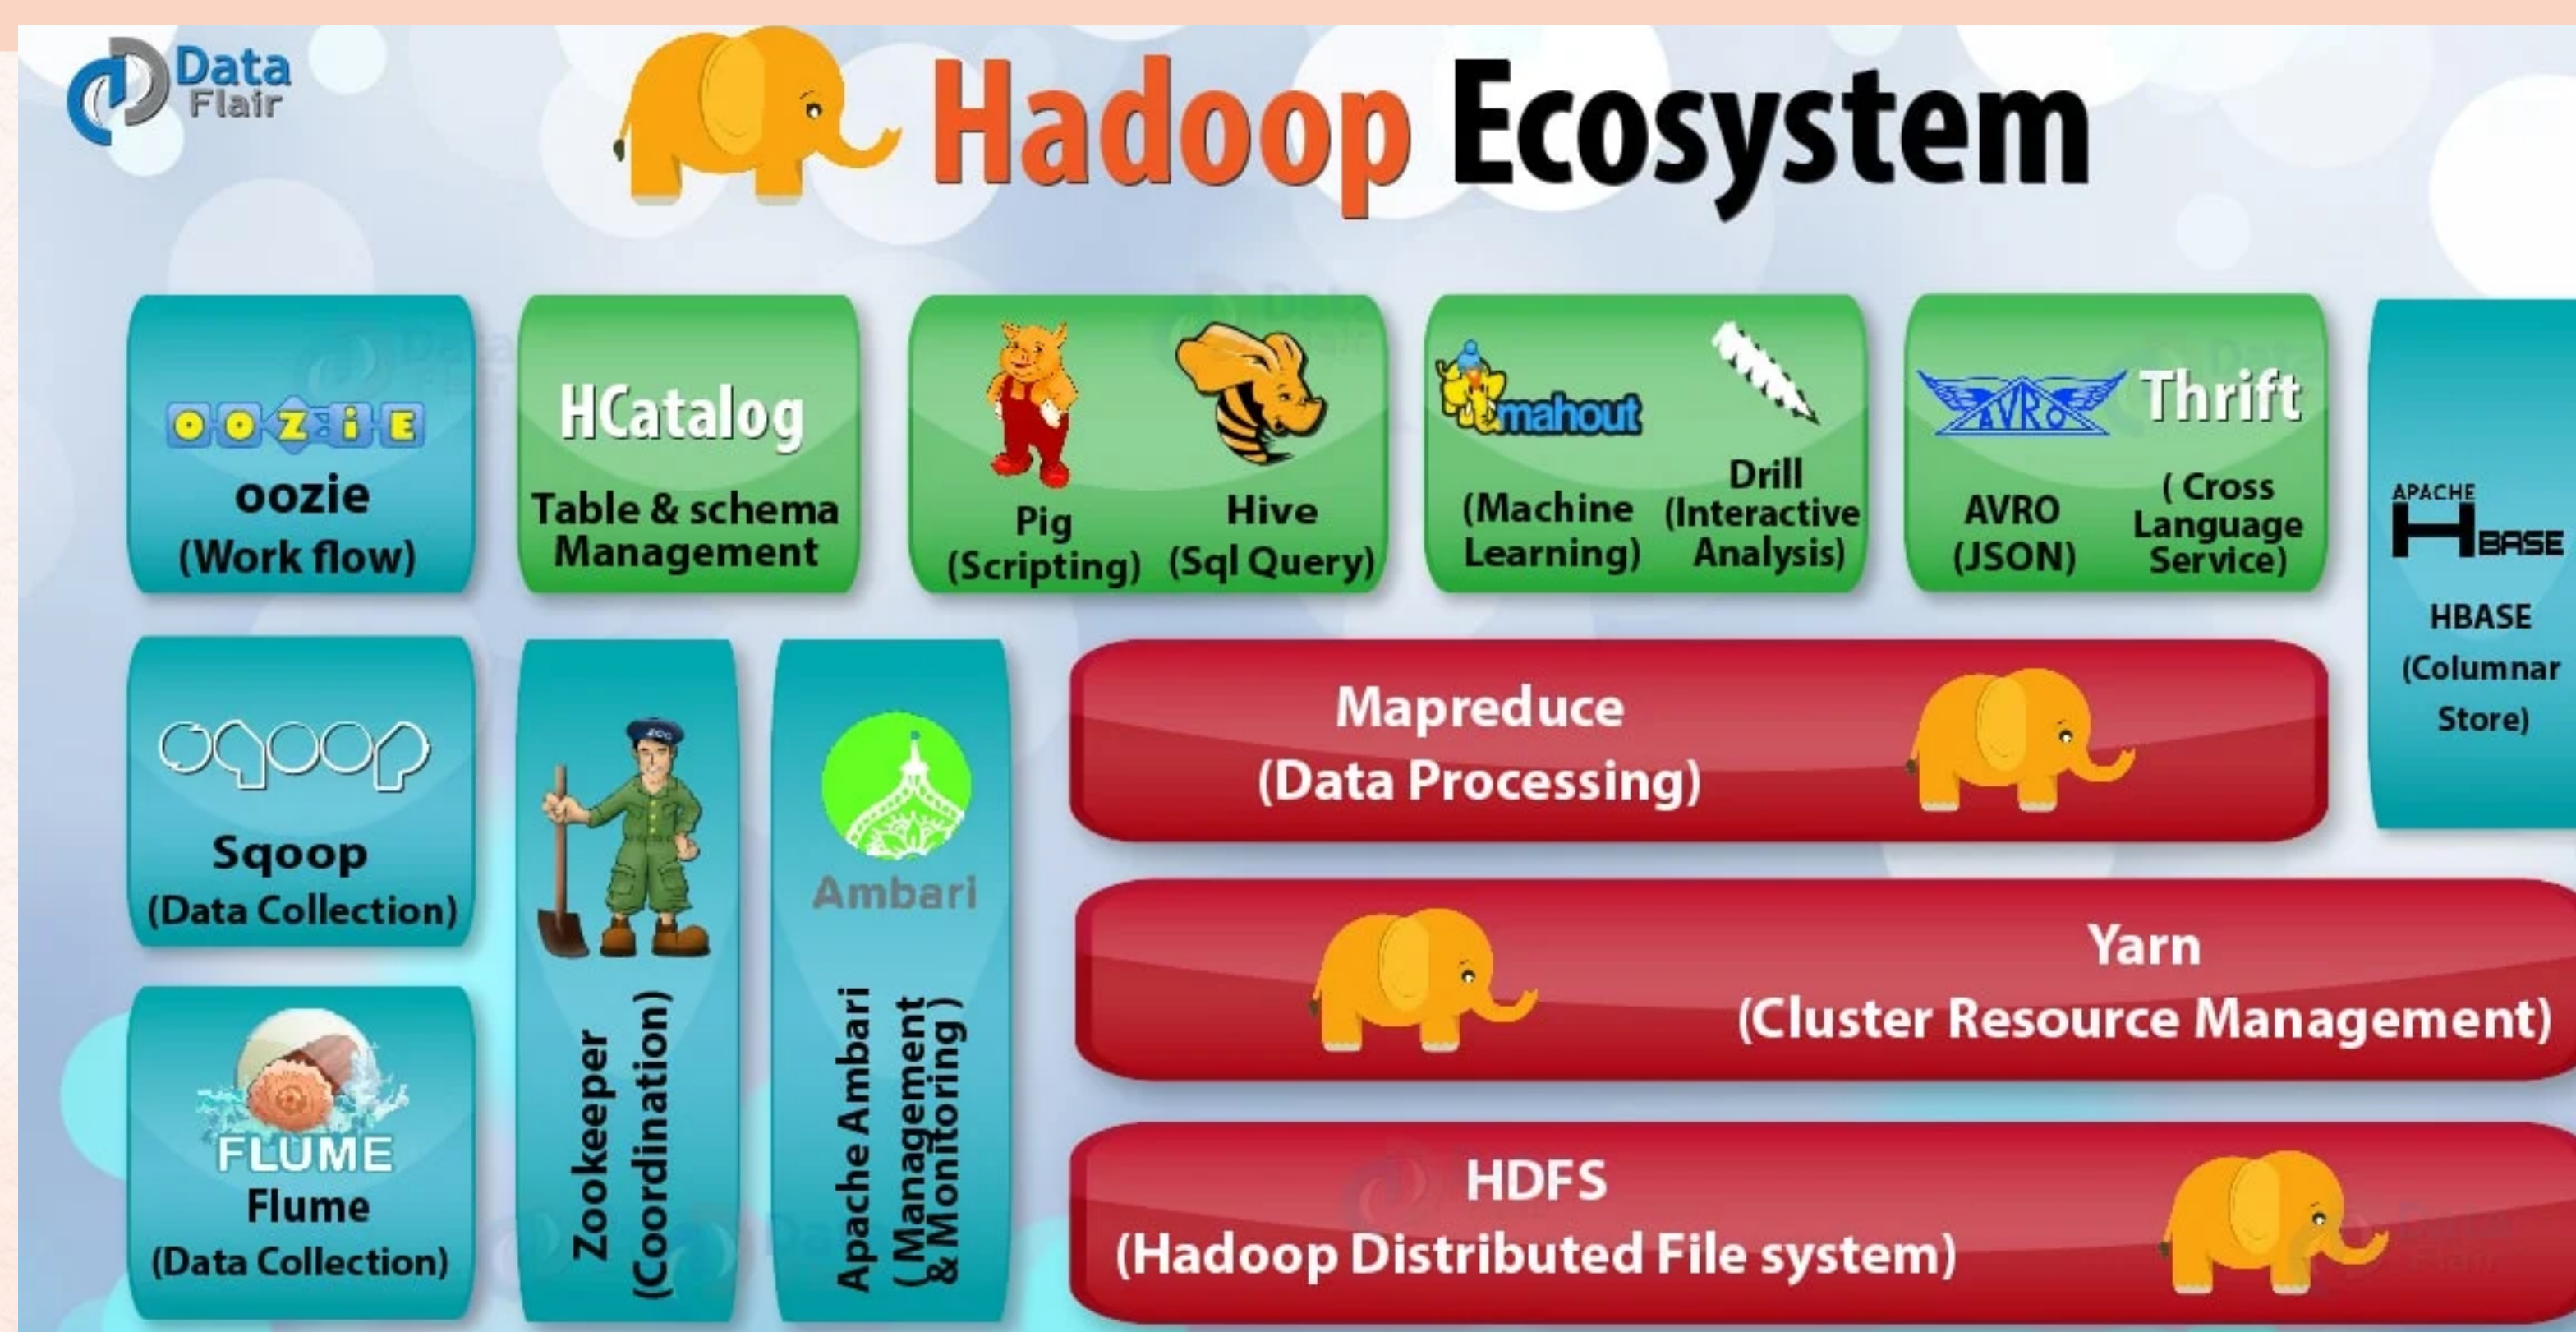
Data Flair

Hadoop Ecosystem

OOZIE
oozie
(Work flow)

HCatalog
Table & schema Management

Pig
(Scripting)

Hive
(Sql Query)

mahout
(Machine Learning)

Drill
(Interactive Analysis)

AVRO
AVRO
(JSON)

Thrift
( Cross Language Service)

APACHE HBASE
HBASE
(Columnar Store)

sqoop
Sqoop
(Data Collection)

Zookeeper
(Coordination)

Ambari
Apache Ambari
( Management & Monitoring )

Mapreduce
(Data Processing)

Yarn
(Cluster Resource Management)

FLUME
Flume
(Data Collection)

HDFS
(Hadoop Distributed File system)